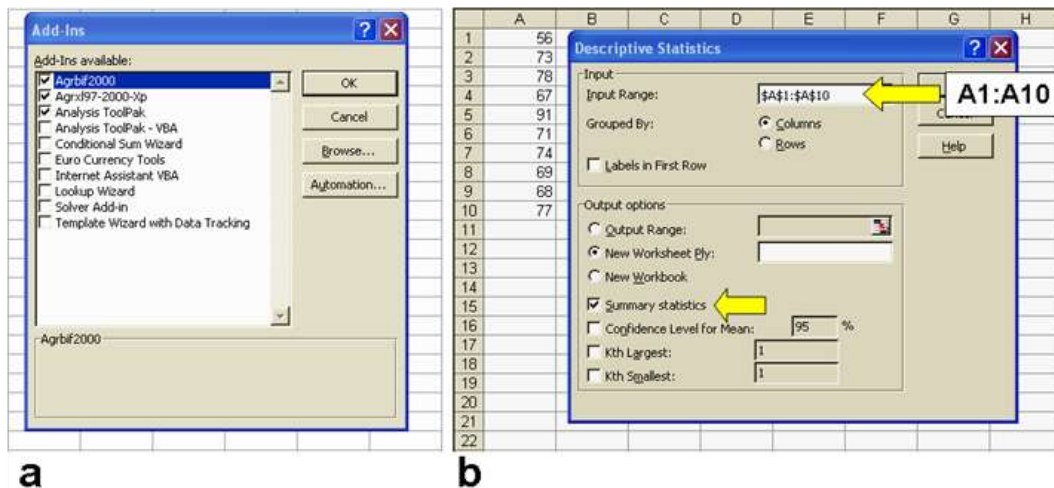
Add-Ins

Add-Ins available:

Agrbif2000
Agrxl97-2000-Xp
Analysis ToolPak
Analysis ToolPak - VBA
Conditional Sum Wizard
Euro Currency Tools
Internet Assistant VBA
Lookup Wizard
Solver Add-in
Template Wizard with Data Tracking

OK
Cancel
Browse...
Automation...

Agrbif2000

a

| | A | B | C | D | E | F | G | H |
|---|---|---|---|---|---|---|---|---|
| 1 | 56 | | | | | | | |
| 2 | 73 | | | | | | | |
| 3 | 78 | | | | | | | |
| 4 | 67 | | | | | | | |
| 5 | 91 | | | | | | | |
| 6 | 71 | | | | | | | |
| 7 | 74 | | | | | | | |
| 8 | 69 | | | | | | | |
| 9 | 68 | | | | | | | |
| 10 | 77 | | | | | | | |
| 11 | | | | | | | | |
| 12 | | | | | | | | |
| 13 | | | | | | | | |
| 14 | | | | | | | | |
| 15 | | | | | | | | |
| 16 | | | | | | | | |
| 17 | | | | | | | | |
| 18 | | | | | | | | |
| 19 | | | | | | | | |
| 20 | | | | | | | | |
| 21 | | | | | | | | |
| 22 | | | | | | | | |

Descriptive Statistics

Input
Input Range: $A$1:$A$10
A1:A10
Grouped By: Columns
Rows
Labels in First Row

C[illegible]
Help

Output options
Output Range:
New Worksheet Ply:
New Workbook
Summary statistics
Confidence Level for Mean: 95 %
Kth Largest: 1
Kth Smallest: 1

b